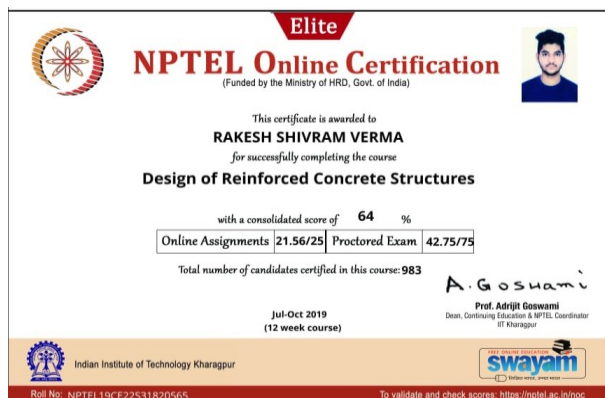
Elite

NPTEL Online Certification

(Funded by the Ministry of HRD, Govt. of India)

This certificate is awarded to

RAKESH SHIVRAM VERMA

for successfully completing the course

Design of Reinforced Concrete Structures

with a consolidated score of 64 %

| Online Assignments | 21.56/25 | Proctored Exam | 42.75/75 |
|---|---|---|---|

Total number of candidates certified in this course: 983

A. Goswami

Prof. Adrijit Goswami
Dean, Continuing Education & NPTEL Coordinator
IIT Kharagpur

Jul-Oct 2019
(12 week course)

Indian Institute of Technology Kharagpur

FREE ONLINE EDUCATION
swayam

Roll No: NPTEL19CE22S31820565

To validate and check scores: https://nptel.ac.in/noc